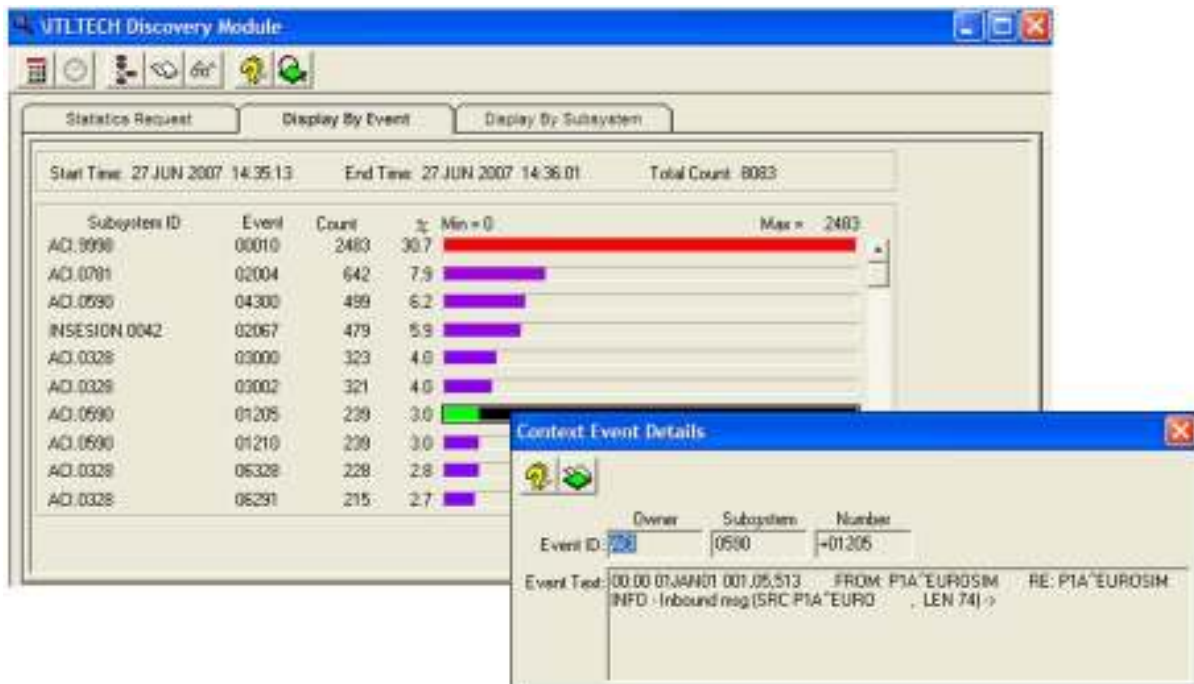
VTLTECH Discovery Module

Statistics Request | Display By Event | Display By Subsystem

Start Time: 27 JUN 2007 14:35:13 End Time: 27 JUN 2007 14:36:01 Total Count: 8083

| Subsystem ID | Event | Count | % |
|---|---|---|---|
| ACI.9998 | 00010 | 2483 | 30.7 |
| ACI.0781 | 02004 | 642 | 7.9 |
| ACI.0590 | 04300 | 499 | 6.2 |
| INSESION.0042 | 02067 | 479 | 5.9 |
| ACI.0328 | 03000 | 323 | 4.0 |
| ACI.0328 | 03002 | 321 | 4.0 |
| ACI.0590 | 01205 | 239 | 3.0 |
| ACI.0590 | 01210 | 239 | 3.0 |
| ACI.0328 | 06328 | 228 | 2.8 |
| ACI.0328 | 06291 | 215 | 2.7 |

Min = 0 Max = 2483

Context Event Details

Owner Subsystem Number
Event ID: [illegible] 0590 +01205

Event Text: 00:00 01JAN01 001,05,513 FROM: P1A^EUROSIM RE: P1A^EUROSIM INFO - Inbound msg (SRC P1A^EURO , LEN 74) ->